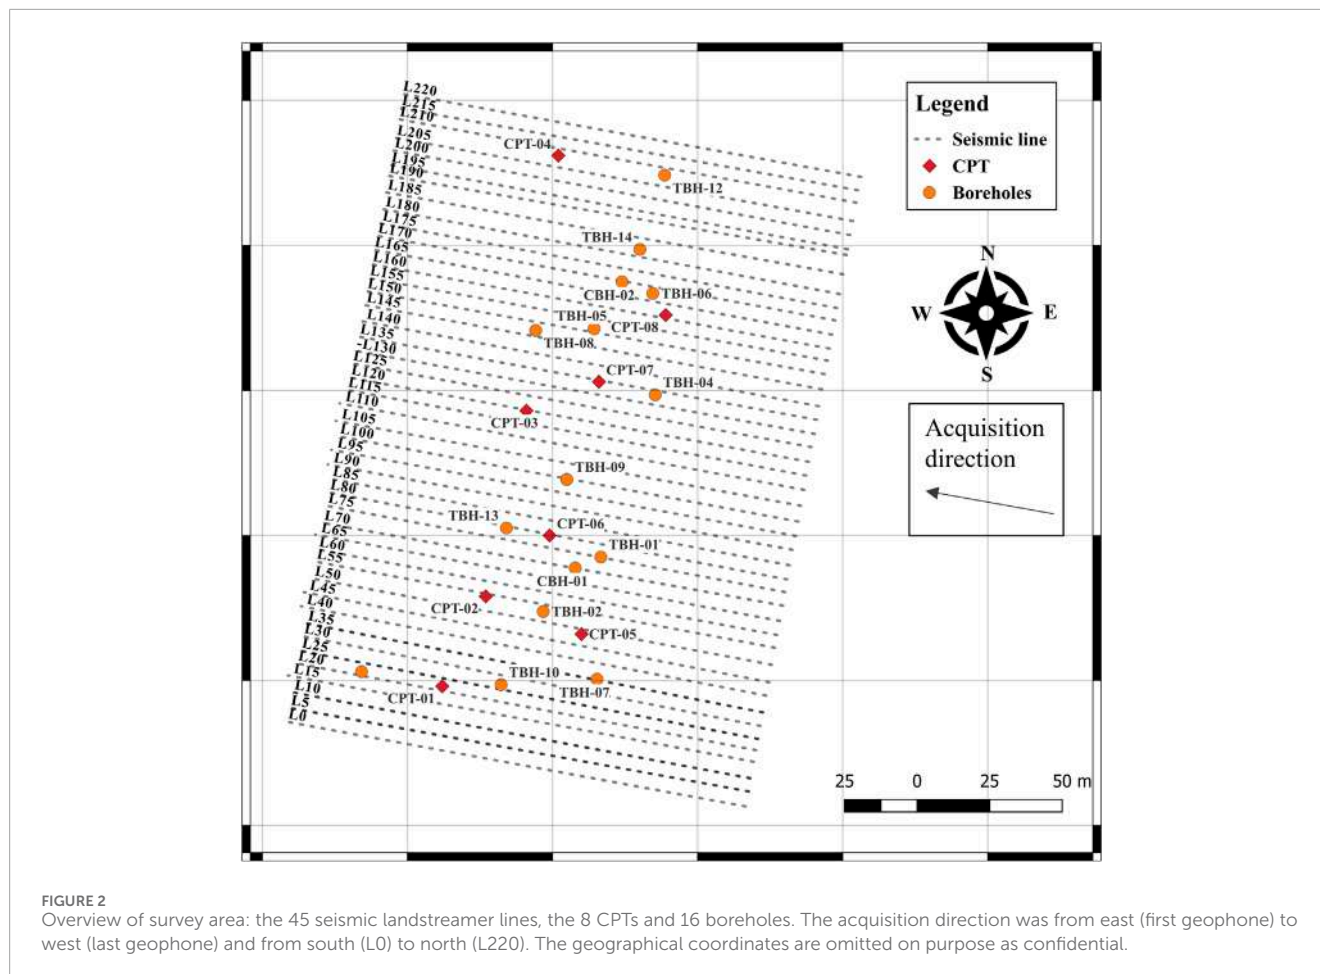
L220
L215
L210
L205
L200
L195
L190
L185
L180
L175
L170
L165
L160
L155
L150
L145
L140
L135
L130
L125
L120
L115
L110
L105
L100
L95
L90
L85
L80
L75
L70
L65
L60
L55
L50
L45
L40
L35
L30
L25
L20
L15
L10
L5
L0

CPT-04
TBH-12
TBH-14
CBH-02
TBH-06
TBH-05
CPT-08
TBH-08
CPT-07
TBH-04
CPT-03
TBH-09
TBH-13
CPT-06
TBH-01
CBH-01
CPT-02
TBH-02
CPT-05
TBH-10
TBH-07
CPT-01

Legend
Seismic line
CPT
Boreholes

N
W
E
S

Acquisition direction

25 0 25 50 m

FIGURE 2
Overview of survey area: the 45 seismic landstreamer lines, the 8 CPTs and 16 boreholes. The acquisition direction was from east (first geophone) to west (last geophone) and from south (L0) to north (L220). The geographical coordinates are omitted on purpose as confidential.